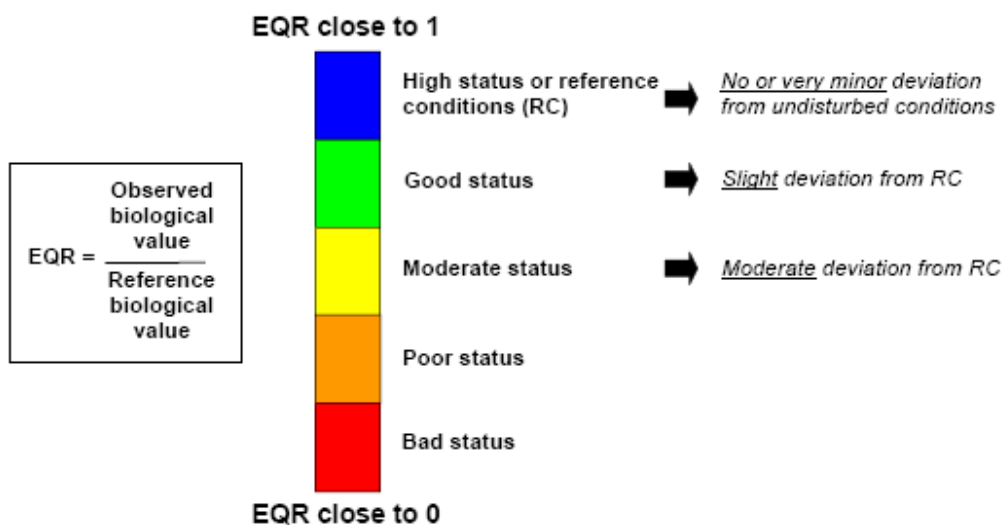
EQR close to 1

$EQR = \frac{\text{Observed biological value}}{\text{Reference biological value}}$

High status or reference conditions (RC) No or very minor deviation from undisturbed conditions

Good status Slight deviation from RC

Moderate status Moderate deviation from RC

Poor status

Bad status

EQR close to 0